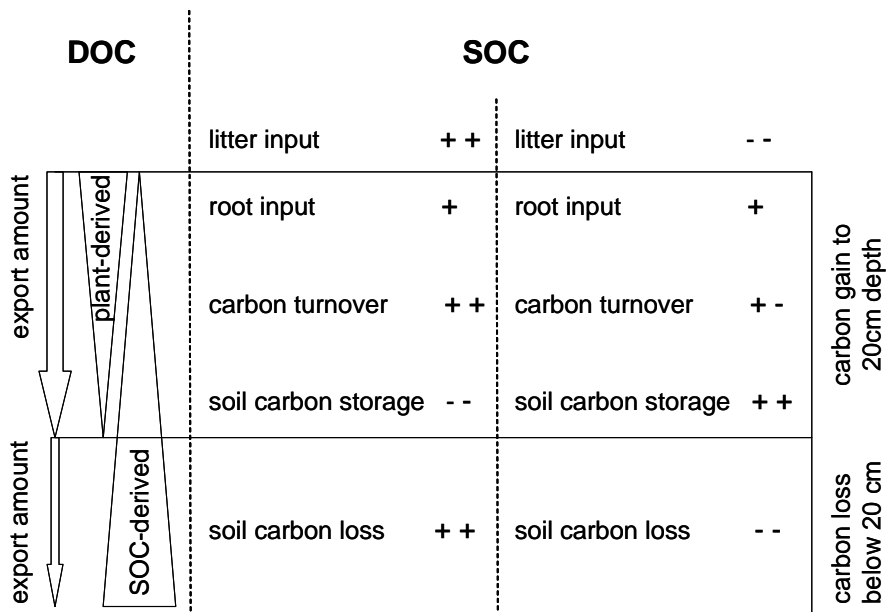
DOC

SOC

litter input ++

litter input --

export amount

plant-derived

root input +

root input +

carbon turnover ++

carbon turnover +-

soil carbon storage --

soil carbon storage ++

carbon gain to 20cm depth

export amount

SOC-derived

soil carbon loss ++

soil carbon loss --

carbon loss below 20 cm